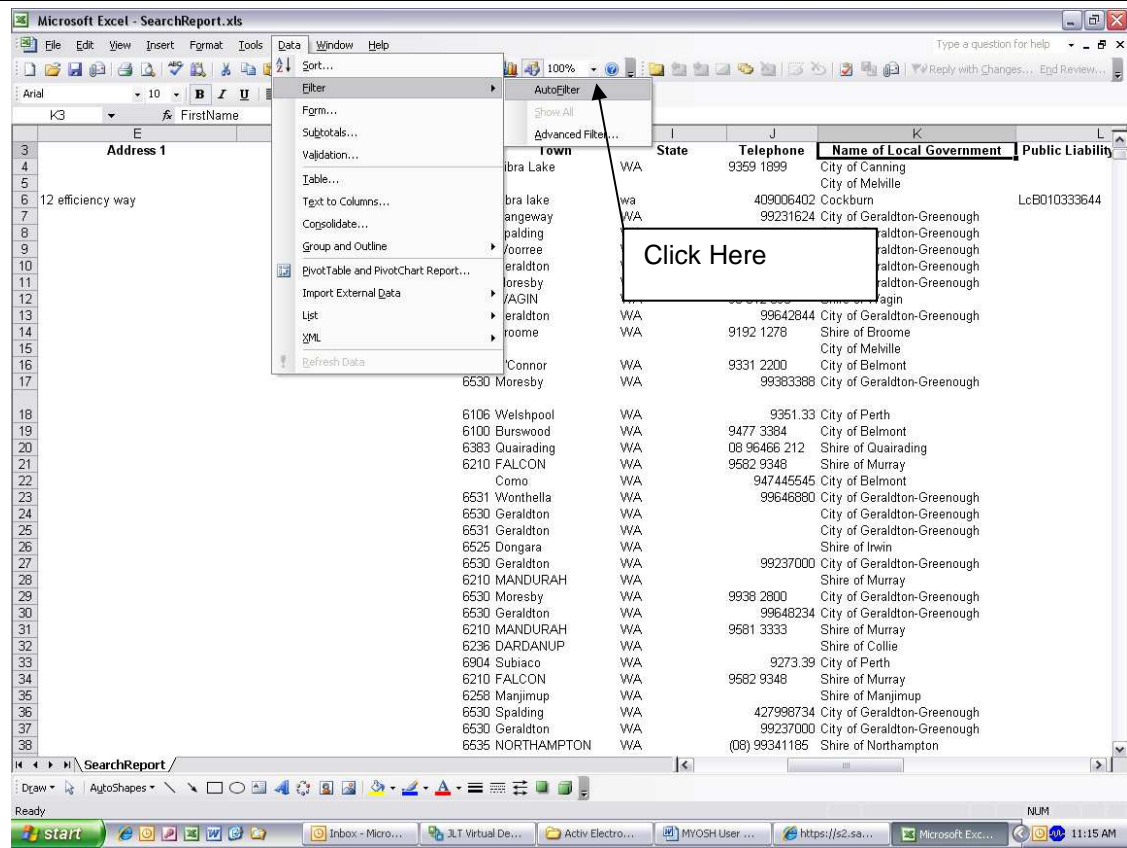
Microsoft Excel - SearchReport.xls

File Edit View Insert Format Tools Data Window Help

Type a question for help

100%

Reply with Changes... End Review...

Arial 10 B I U

K3 FirstName

Sort...
Filter
Form...
Subtotals...
Validation...
Table...
Text to Columns...
Consolidate...
Group and Outline
PivotTable and PivotChart Report...
Import External Data
List
XML
Refresh Data

AutoFilter
Show All
Advanced Filter...

Click Here

| | E | | I | J | K | L |
|---|---|---|---|---|---|---|
| 3 | Address 1 | Town | State | Telephone | Name of Local Government | Public Liability |
| 4 | | ibra Lake | WA | 9359 1899 | City of Canning | |
| 5 | | | | | City of Melville | |
| 6 | 12 efficiency way | ibra lake | wa | 409006402 | Cockburn | LcB010333644 |
| 7 | | angeway | WA | 99231624 | City of Geraldton-Greenough | |
| 8 | | palding | | | raldton-Greenough | |
| 9 | | Voorree | | | raldton-Greenough | |
| 10 | | eraldton | | | raldton-Greenough | |
| 11 | | oresby | | | raldton-Greenough | |
| 12 | | VAGIN | | | agin | |
| 13 | | eraldton | WA | 99642844 | City of Geraldton-Greenough | |
| 14 | | roome | WA | 9192 1278 | Shire of Broome | |
| 15 | | | | | City of Melville | |
| 16 | | 'Connor | WA | 9331 2200 | City of Belmont | |
| 17 | | 6530 Moresby | WA | 99383388 | City of Geraldton-Greenough | |
| 18 | | 6106 Welshpool | WA | 9351.33 | City of Perth | |
| 19 | | 6100 Burswood | WA | 9477 3384 | City of Belmont | |
| 20 | | 6383 Quairading | WA | 08 96466 212 | Shire of Quairading | |
| 21 | | 6210 FALCON | WA | 9582 9348 | Shire of Murray | |
| 22 | | Como | WA | 947445545 | City of Belmont | |
| 23 | | 6531 Wonthella | WA | 99646880 | City of Geraldton-Greenough | |
| 24 | | 6530 Geraldton | WA | | City of Geraldton-Greenough | |
| 25 | | 6531 Geraldton | WA | | City of Geraldton-Greenough | |
| 26 | | 6525 Dongara | WA | | Shire of Irwin | |
| 27 | | 6530 Geraldton | WA | 99237000 | City of Geraldton-Greenough | |
| 28 | | 6210 MANDURAH | WA | | Shire of Murray | |
| 29 | | 6530 Moresby | WA | 9938 2800 | City of Geraldton-Greenough | |
| 30 | | 6530 Geraldton | WA | 99648234 | City of Geraldton-Greenough | |
| 31 | | 6210 MANDURAH | WA | 9581 3333 | Shire of Murray | |
| 32 | | 6236 DARDANUP | WA | | Shire of Collie | |
| 33 | | 6904 Subiaco | WA | 9273.39 | City of Perth | |
| 34 | | 6210 FALCON | WA | 9582 9348 | Shire of Murray | |
| 35 | | 6258 Manjimup | WA | | Shire of Manjimup | |
| 36 | | 6530 Spalding | WA | 427998734 | City of Geraldton-Greenough | |
| 37 | | 6530 Geraldton | WA | 99237000 | City of Geraldton-Greenough | |
| 38 | | 6535 NORTHAMPTON | WA | (08) 99341185 | Shire of Northampton | |

SearchReport

Draw AutoShapes

Ready NUM

start Inbox - Micro... JLT Virtual De... Activ Electro... MYOSH User ... https://s2.sa... Microsoft Exc... 11:15 AM